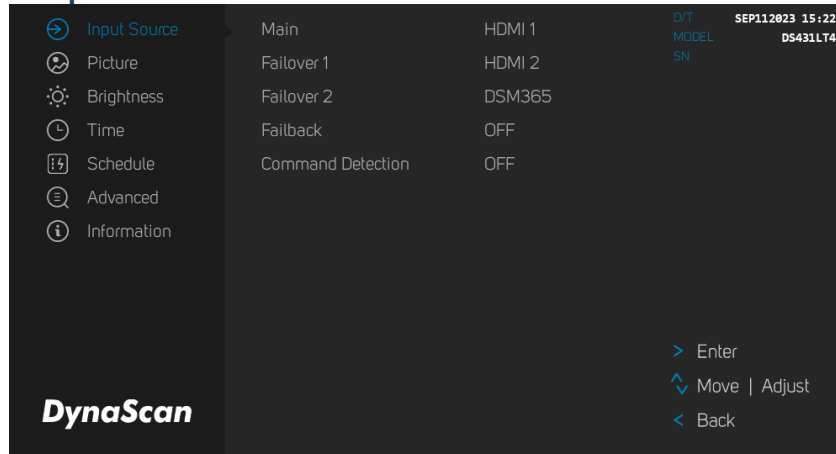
Input Source
Picture
Brightness
Time
Schedule
Advanced
Information

Main HDMI 1
Failover 1 HDMI 2
Failover 2 DSM365
Failback OFF
Command Detection OFF

D/T SEP112023 15:22
MODEL DS431LT4
SN

> Enter
Move | Adjust
< Back

DynaScan